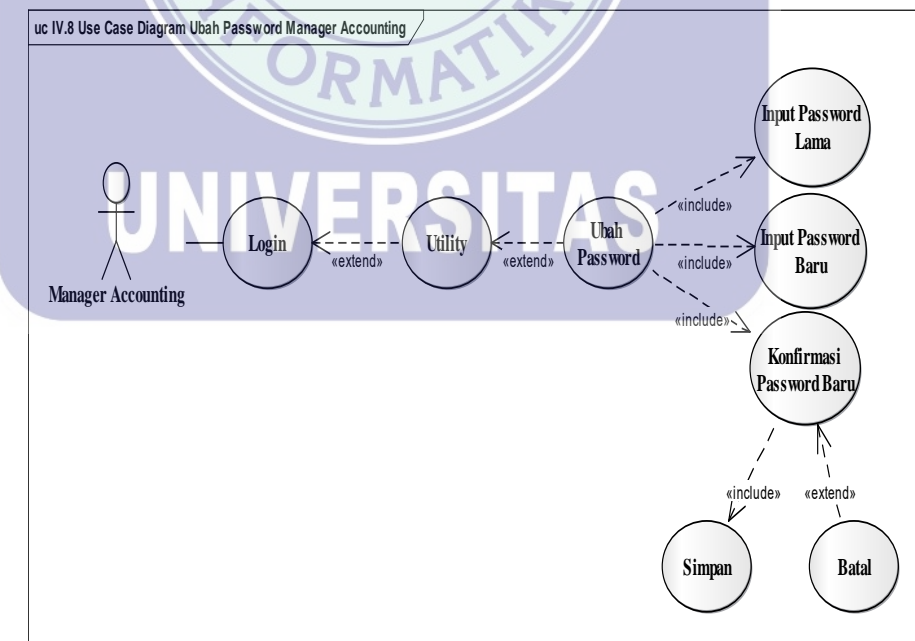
uc IV.8 Use Case Diagram Ubah Password Manager Accounting

ORMATI

UNIVERSITAS

Input Password Lama

«include»

Login

«extend»

Utility

«extend»

Ubah Password

«include»

Input Password Baru

Manager Accounting

«include»

Konfirmasi Password Baru

«include»

«extend»

Simpan

Batal